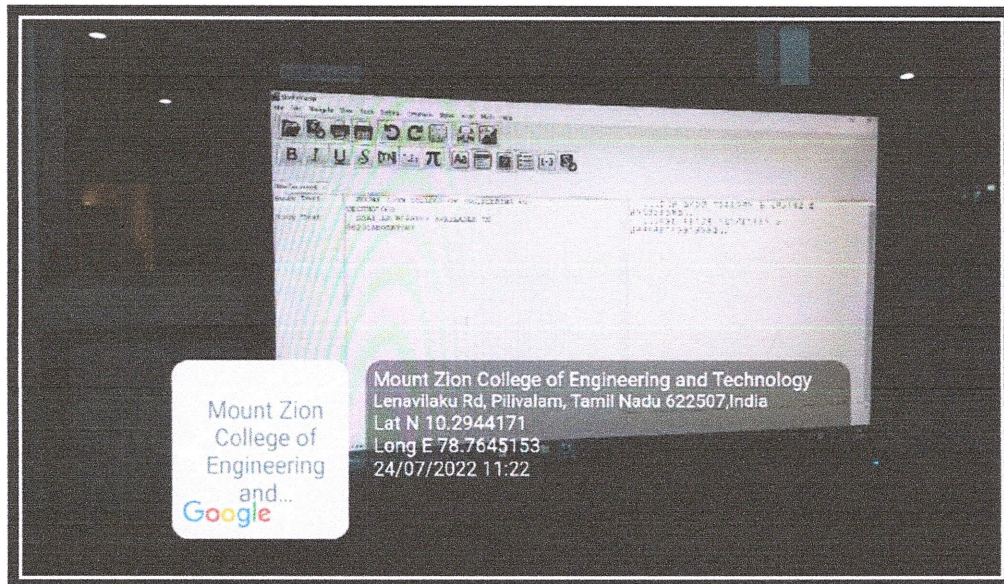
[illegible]

Mount Zion College of Engineering and...

Google

Mount Zion College of Engineering and Technology
Lenavilaku Rd, Pilivalam, Tamil Nadu 622507,India
Lat N 10.2944171
Long E 78.7645153
24/07/2022 11:22